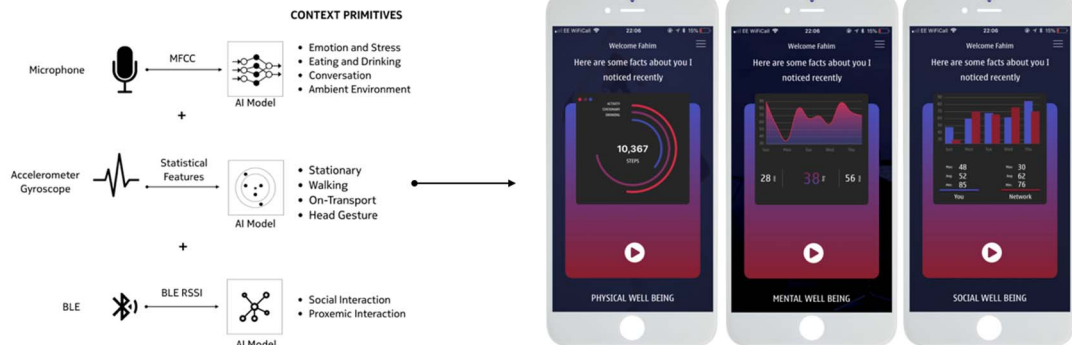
CONTEXT PRIMITIVES

Microphone

MFCC

AI Model

• Emotion and Stress
• Eating and Drinking
• Conversation
• Ambient Environment

+

Accelerometer
Gyroscope

Statistical Features

AI Model

• Stationary
• Walking
• On-Transport
• Head Gesture

+

BLE

BLE RSSI

AI Model

• Social Interaction
• Proxemic Interaction

EE WiFiCall 22:06 15%

Welcome Fahim

Here are some facts about you I noticed recently

ACTIVITY
STATIONARY
WALKING

10,367
STEPS

PHYSICAL WELL BEING

EE WiFiCall 22:06 15%

Welcome Fahim

Here are some facts about you I noticed recently

28 ↕

38 ↕

56 ↕

MENTAL WELL BEING

EE WiFiCall 22:06 15%

Welcome Fahim

Here are some facts about you I noticed recently

Min 48
Avg 52
Max 85

Min 30
Avg 62
Max 76

You

Network

SOCIAL WELL BEING